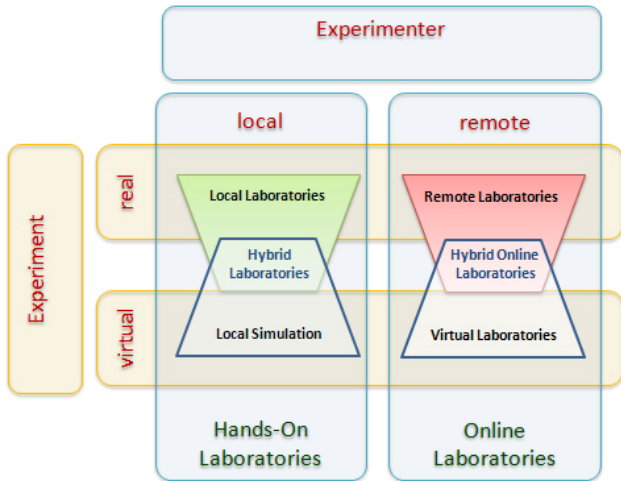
Experimenter

local

remote

Experiment

real

virtual

Local Laboratories

Hybrid Laboratories

Local Simulation

Remote Laboratories

Hybrid Online Laboratories

Virtual Laboratories

Hands-On Laboratories

Online Laboratories